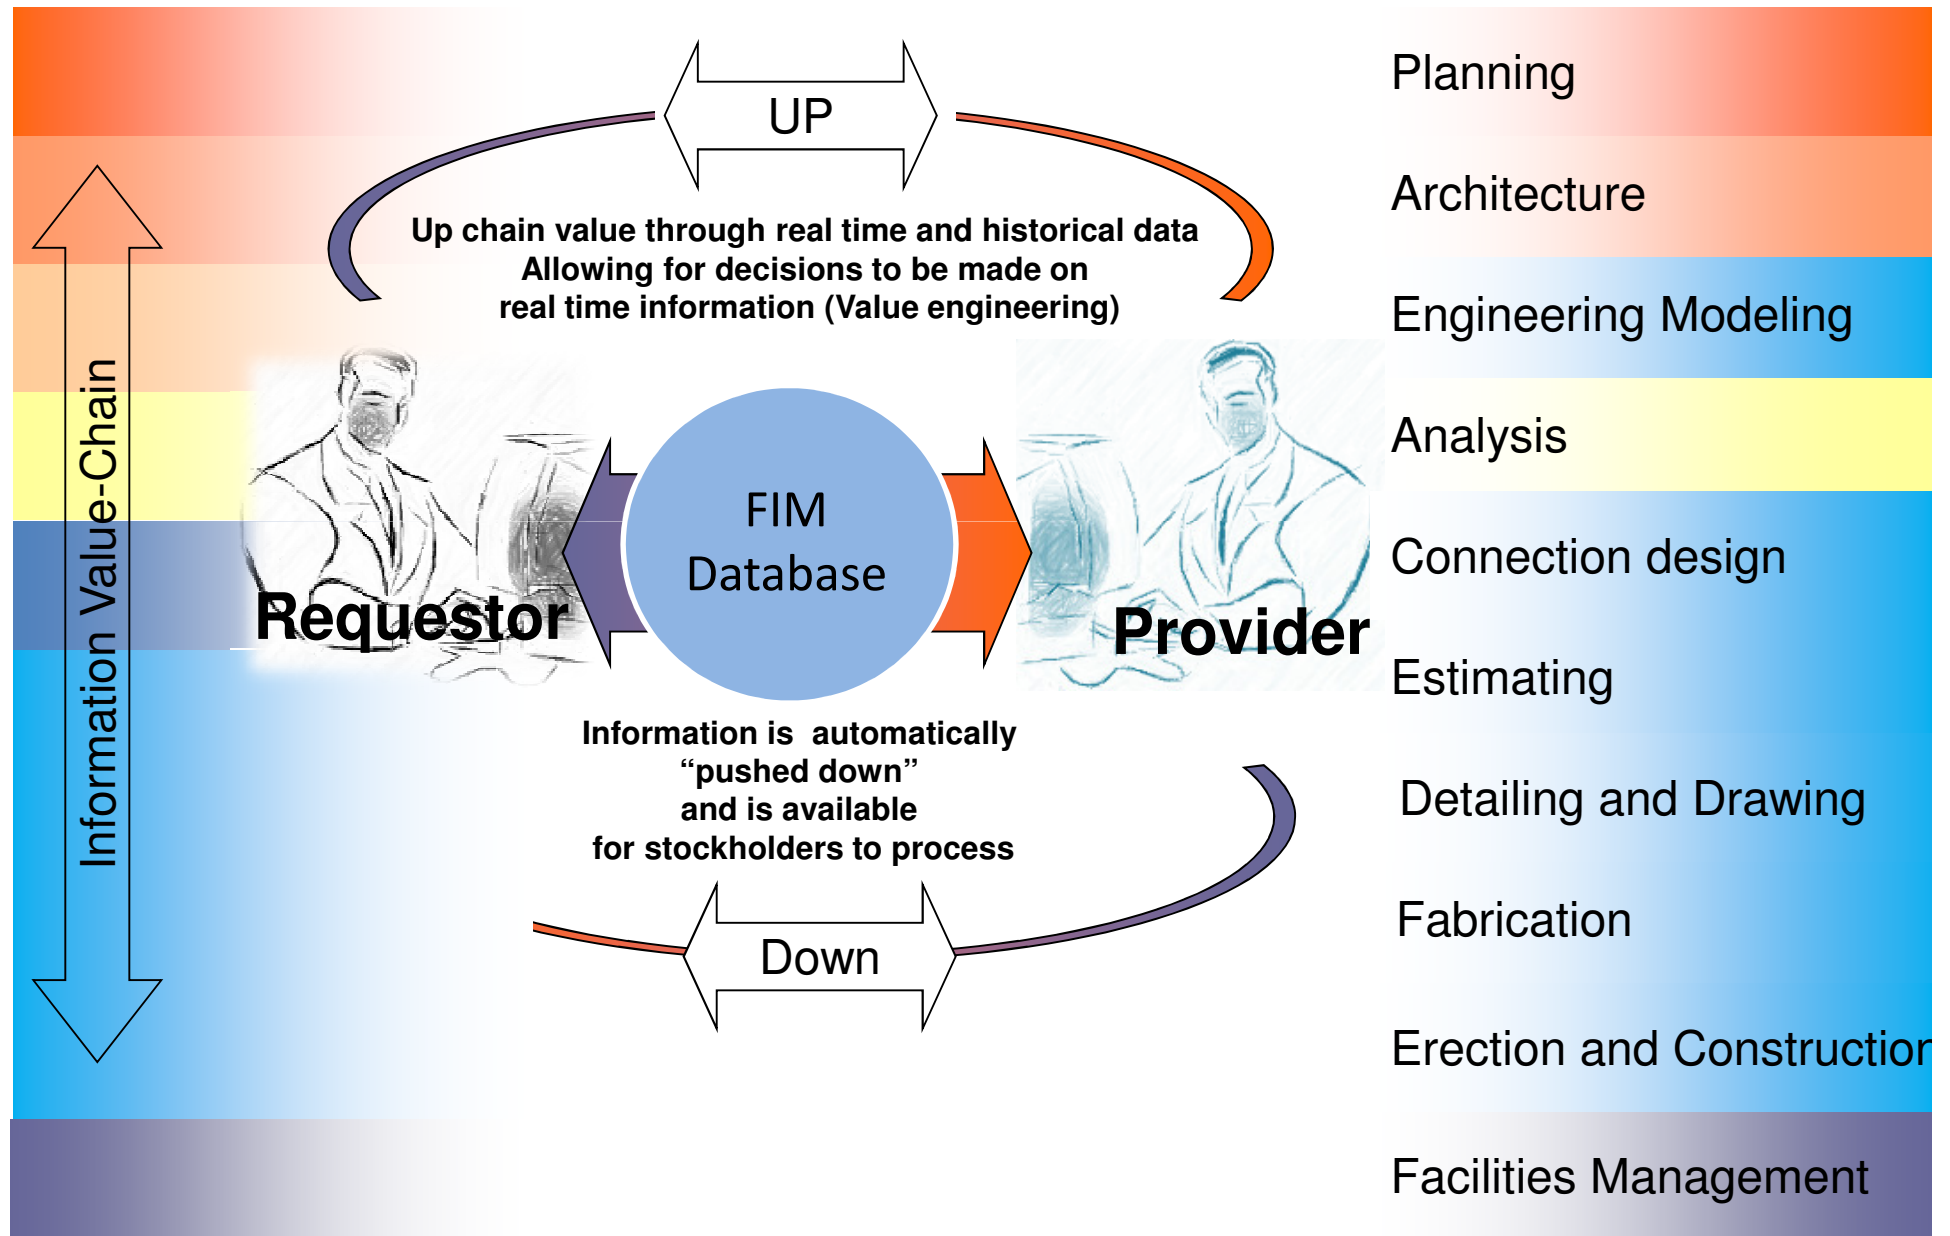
UP

Up chain value through real time and historical data
Allowing for decisions to be made on
real time information (Value engineering)

Information Value-Chain

Requestor

FIM
Database

Provider

Information is automatically
“pushed down”
and is available
for stockholders to process

Down

Planning

Architecture

Engineering Modeling

Analysis

Connection design

Estimating

Detailing and Drawing

Fabrication

Erection and Construction

Facilities Management